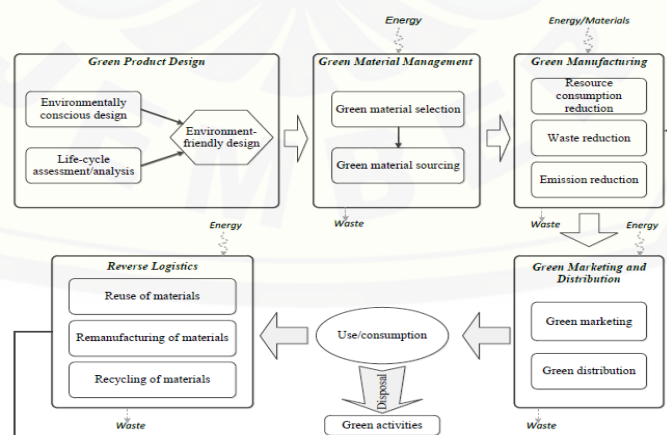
Energy

Energy/Materials

Green Product Design

Environmentally conscious design

Life-cycle assessment/analysis

Environment-friendly design

Green Material Management

Green material selection

Green material sourcing

Waste

Green Manufacturing

Resource consumption reduction

Waste reduction

Emission reduction

Waste

Energy

Energy

Reverse Logistics

Reuse of materials

Remanufacturing of materials

Recycling of materials

Use/consumption

Disposal

Green Marketing and Distribution

Green marketing

Green distribution

Waste

Green activities

Waste